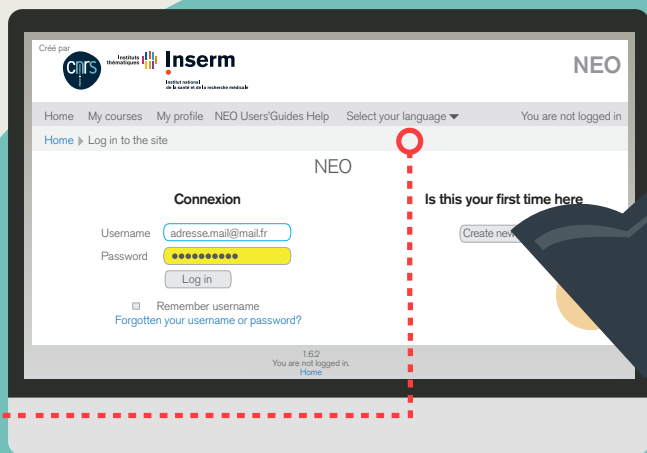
Créé par

cnrs

Instituts thématiques

Inserm

Institut national de la santé et de la recherche médicale

NEO

Home My courses My profile NEO Users'Guides Help Select your language

You are not logged in

Home ▶ Log in to the site

NEO

Connexion

Username adresse.mail@mail.fr

Password ●●●●●●●●●●

Log in

Remember username

Forgotten your username or password?

Is this your first time here

Create nev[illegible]

1.6.2
You are not logged in.
Home